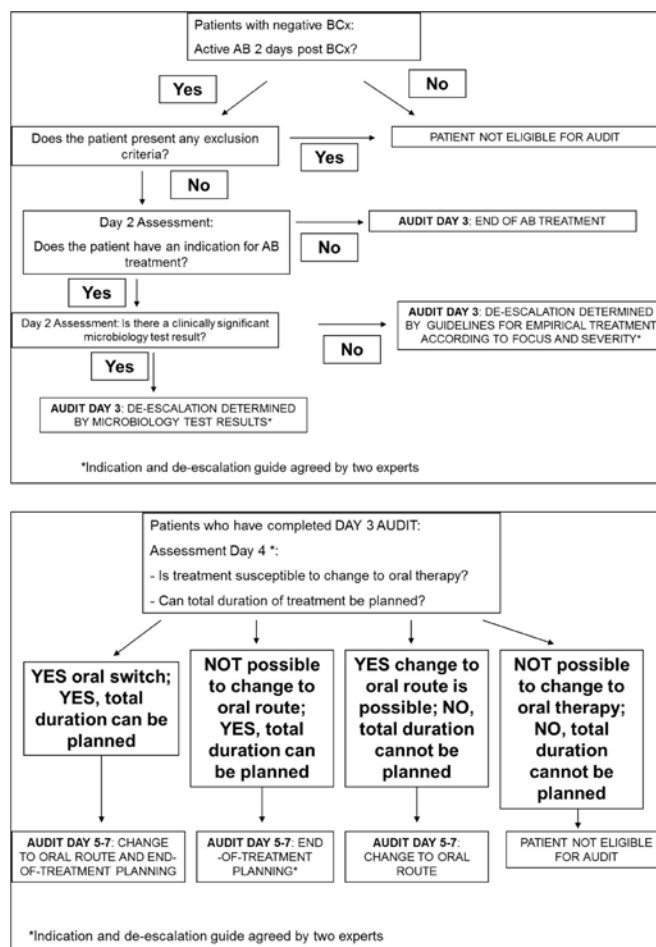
Patients with negative BCx:

Active AB 2 days post BCx?

Yes

No

Does the patient present any exclusion criteria?

Yes

PATIENT NOT ELIGIBLE FOR AUDIT

No

Day 2 Assessment:

Does the patient have an indication for AB treatment?

No

AUDIT DAY 3: END OF AB TREATMENT

Yes

Day 2 Assessment: Is there a clinically significant microbiology test result?

No

AUDIT DAY 3: DE-ESCALATION DETERMINED BY GUIDELINES FOR EMPIRICAL TREATMENT ACCORDING TO FOCUS AND SEVERITY*

Yes

AUDIT DAY 3: DE-ESCALATION DETERMINED BY MICROBIOLOGY TEST RESULTS*

*Indication and de-escalation guide agreed by two experts

Patients who have completed DAY 3 AUDIT:

Assessment Day 4 *:

- Is treatment susceptible to change to oral therapy?

- Can total duration of treatment be planned?

YES oral switch; YES, total duration can be planned

NOT possible to change to oral route; YES, total duration can be planned

YES change to oral route is possible; NO, total duration cannot be planned

NOT possible to change to oral therapy; NO, total duration cannot be planned

AUDIT DAY 5-7: CHANGE TO ORAL ROUTE AND END-OF-TREATMENT PLANNING

AUDIT DAY 5-7: END-OF-TREATMENT PLANNING*

AUDIT DAY 5-7: CHANGE TO ORAL ROUTE

PATIENT NOT ELIGIBLE FOR AUDIT

*Indication and de-escalation guide agreed by two experts